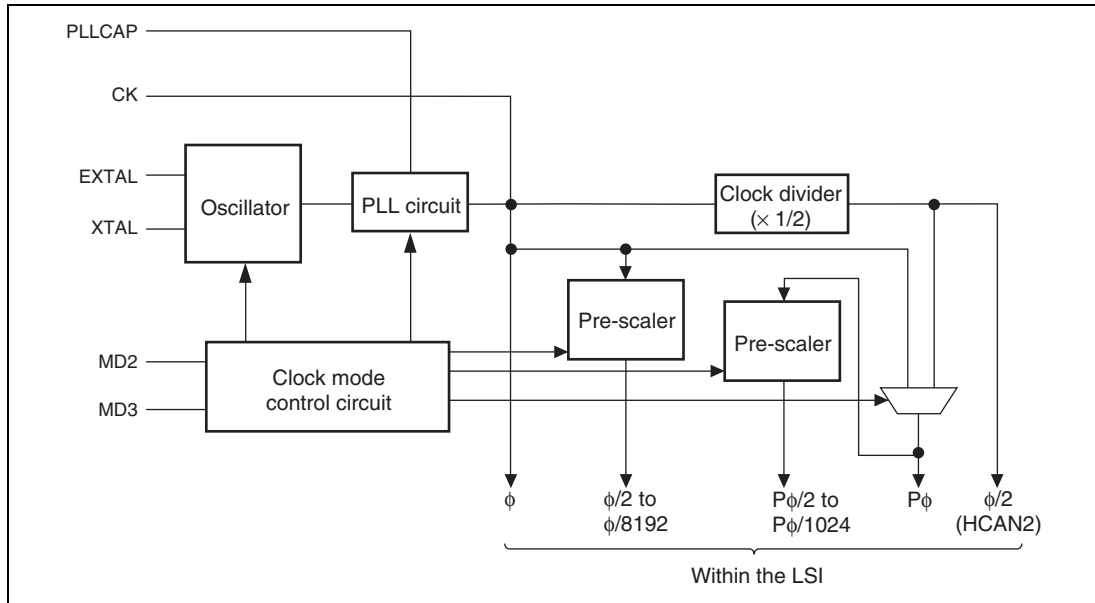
PLLCAP

CK

EXTAL

XTAL

Oscillator

PLL circuit

Clock divider
($\times$ 1/2)

Pre-scaler

Pre-scaler

MD2

MD3

Clock mode control circuit

$\phi$

$\phi$/2 to
$\phi$/8192

P$\phi$/2 to
P$\phi$/1024

P$\phi$

$\phi$/2
(HCAN2)

Within the LSI